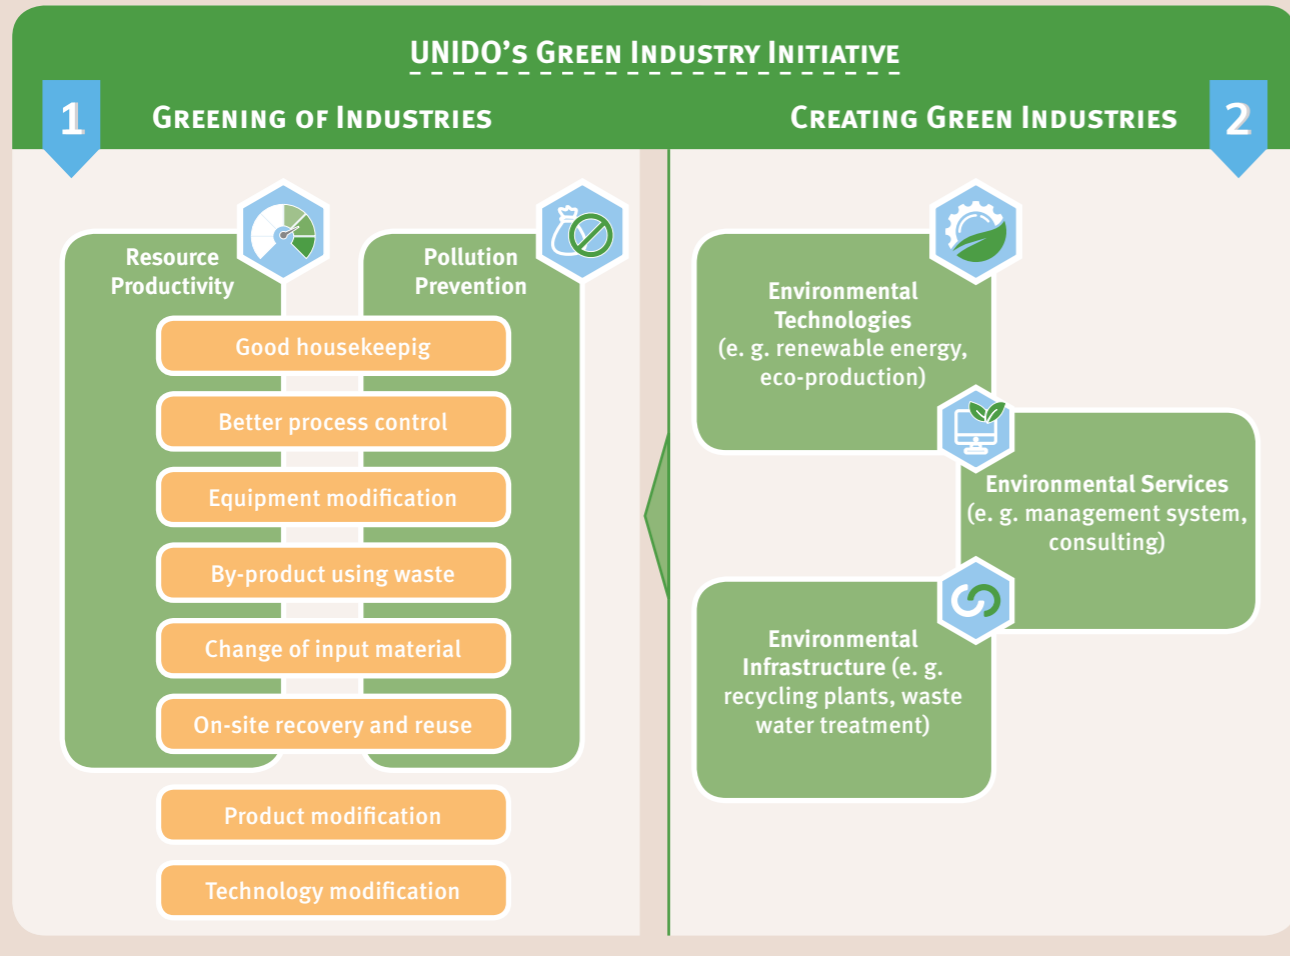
UNIDO's Green Industry Initiative

1

Greening of Industries

Creating Green Industries

2

Resource Productivity

Pollution Prevention

Good housekeepig

Better process control

Equipment modification

By-product using waste

Change of input material

On-site recovery and reuse

Product modification

Technology modification

Environmental Technologies (e. g. renewable energy, eco-production)

Environmental Services (e. g. management system, consulting)

Environmental Infrastructure (e. g. recycling plants, waste water treatment)